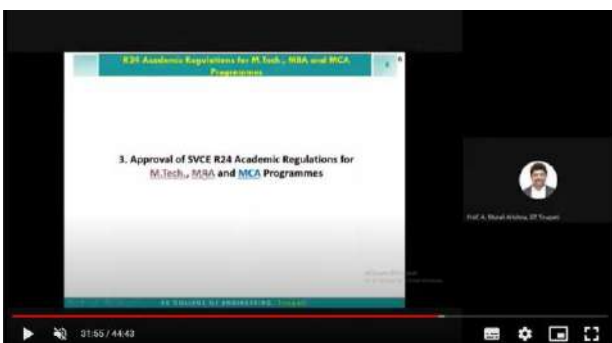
R24 Academic Regulations for M.Tech., MBA and MCA Programmes

3. Approval of SVCE R24 Academic Regulations for M.Tech., MBA and MCA Programmes

Prof. A. Murali Krishna, IIT Tirupati

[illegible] COLLEGE OF ENGINEERING, Tirupati

31:55 / 44:43